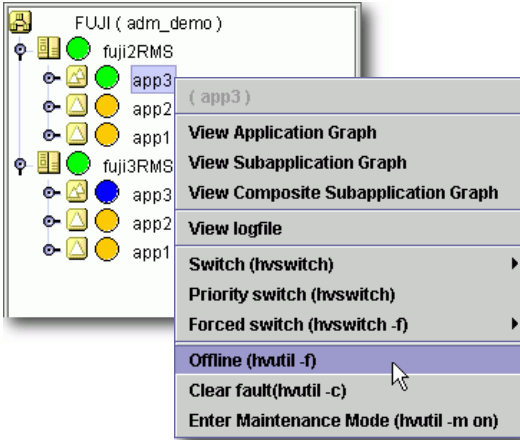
FUJI ( adm_demo )
fuji2RMS
app3
app2
app1
fuji3RMS
app3
app2
app1

( app3 )
View Application Graph
View Subapplication Graph
View Composite Subapplication Graph
View logfile
Switch (hvswitch)
Priority switch (hvswitch)
Forced switch (hvswitch -f)
Offline (hvutil -f)
Clear fault(hvutil -c)
Enter Maintenance Mode (hvutil -m on)